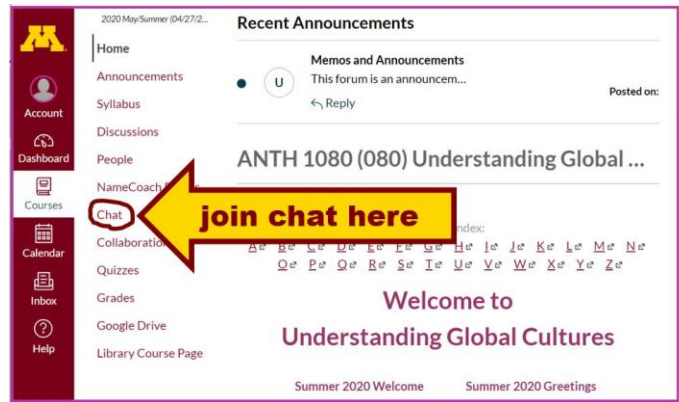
M

Account

Dashboard

Courses

Calendar

Inbox

Help

2020 May/Summer (04/27/2...

Home

Announcements

Syllabus

Discussions

People

NameCoach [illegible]

Chat

Collaboration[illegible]

Quizzes

Grades

Google Drive

Library Course Page

Recent Announcements

U

Memos and Announcements

This forum is an announcem...

Reply

Posted on:

ANTH 1080 (080) Understanding Global ...

join chat here

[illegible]ndex:

A B C D E F G H I J K L M N

O P Q R S T U V W X Y Z

Welcome to

Understanding Global Cultures

Summer 2020 Welcome

Summer 2020 Greetings